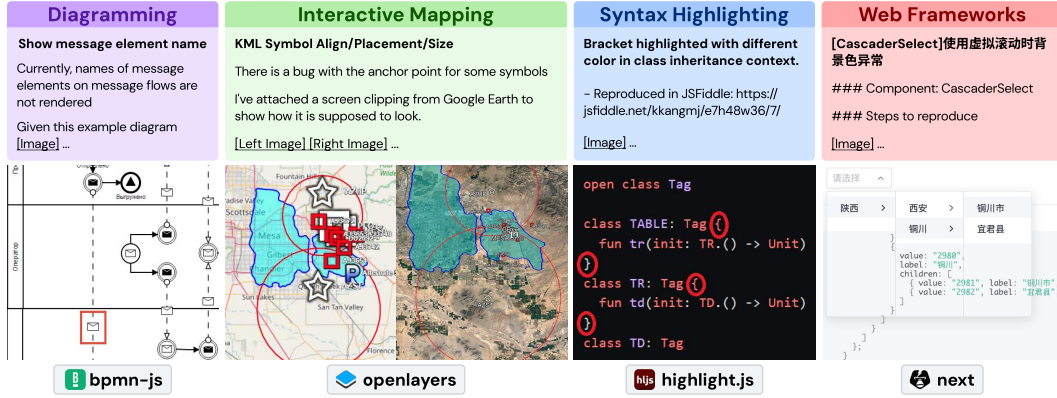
Diagramming

Show message element name

Currently, names of message elements on message flows are not rendered

Given this example diagram [Image] ...

Выгружено

Interactive Mapping

KML Symbol Align/Placement/Size

There is a bug with the anchor point for some symbols

I've attached a screen clipping from Google Earth to show how it is supposed to look.

[Left Image] [Right Image] ...

Fountain Hills

Scottsdale

Mesa

Gilbert

Chandler

San Tan Valley

Syntax Highlighting

Bracket highlighted with different color in class inheritance context.

- Reproduced in JSFiddle: https://jsfiddle.net/kkangmj/e7h48w36/7/

[Image] ...

open class Tag

class TABLE: Tag {
  fun tr(init: TR.() -> Unit)
}

class TR: Tag {
  fun td(init: TD.() -> Unit)
}

class TD: Tag

Web Frameworks

[CascaderSelect]使用虚拟滚动时背景色异常

### Component: CascaderSelect

### Steps to reproduce

[Image] ...

请选择

陕西 西安 铜川市

铜川 宜君县

value: "2980",
label: "铜川",
children: [
{ value: "2981", label: "铜川市" },
{ value: "2982", label: "宜君县" }
]

bpmn-js

openlayers

highlight.js

next